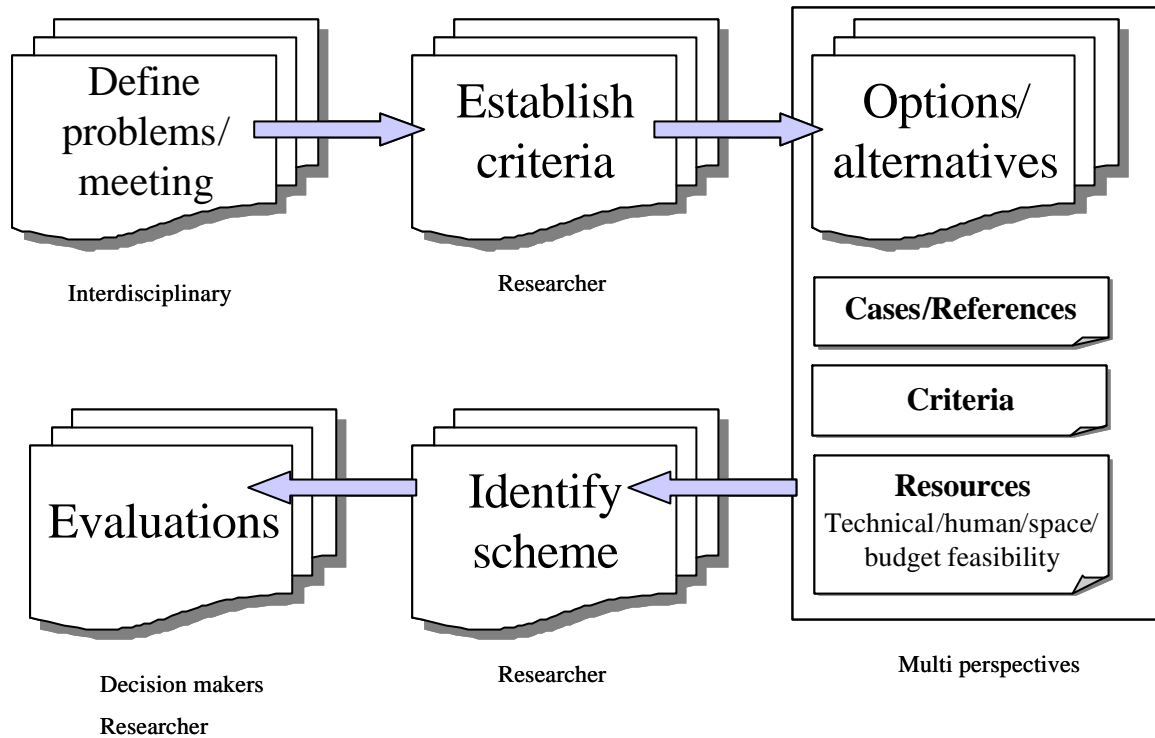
Define problems/ meeting

Interdisciplinary

Establish criteria

Researcher

Options/ alternatives

Cases/References

Criteria

Resources
Technical/human/space/ budget feasibility

Multi perspectives

Identify scheme

Researcher

Evaluations

Decision makers
Researcher